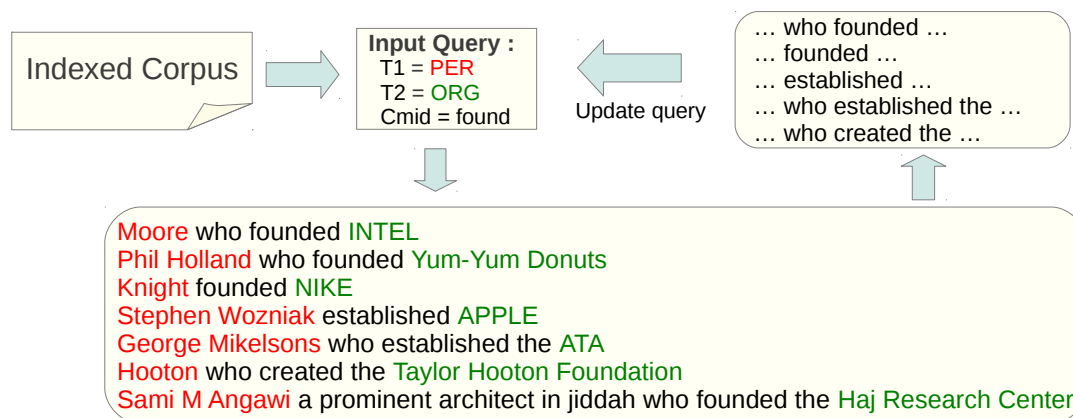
Indexed Corpus

Input Query :
T1 = PER
T2 = ORG
Cmid = found

Update query

… who founded …
… founded …
… established …
… who established the …
… who created the …

Moore who founded INTEL
Phil Holland who founded Yum-Yum Donuts
Knight founded NIKE
Stephen Wozniak established APPLE
George Mikelsons who established the ATA
Hooton who created the Taylor Hooton Foundation
Sami M Angawi a prominent architect in jiddah who founded the Haj Research Center